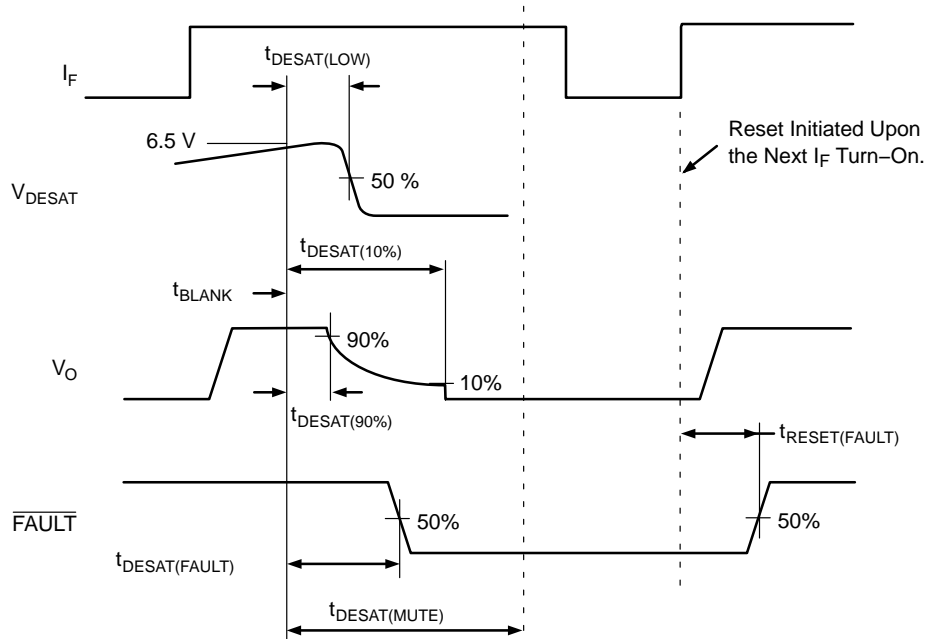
$I_F$

$t_{DESAT(LOW)}$

6.5 V

Reset Initiated Upon the Next $I_F$ Turn−On.

$V_{DESAT}$

50 %

$t_{DESAT(10\%)}$

$t_{BLANK}$

90%

$V_O$

10%

$t_{DESAT(90\%)}$

$t_{RESET(FAULT)}$

$\overline{FAULT}$

50%

50%

$t_{DESAT(FAULT)}$

$t_{DESAT(MUTE)}$